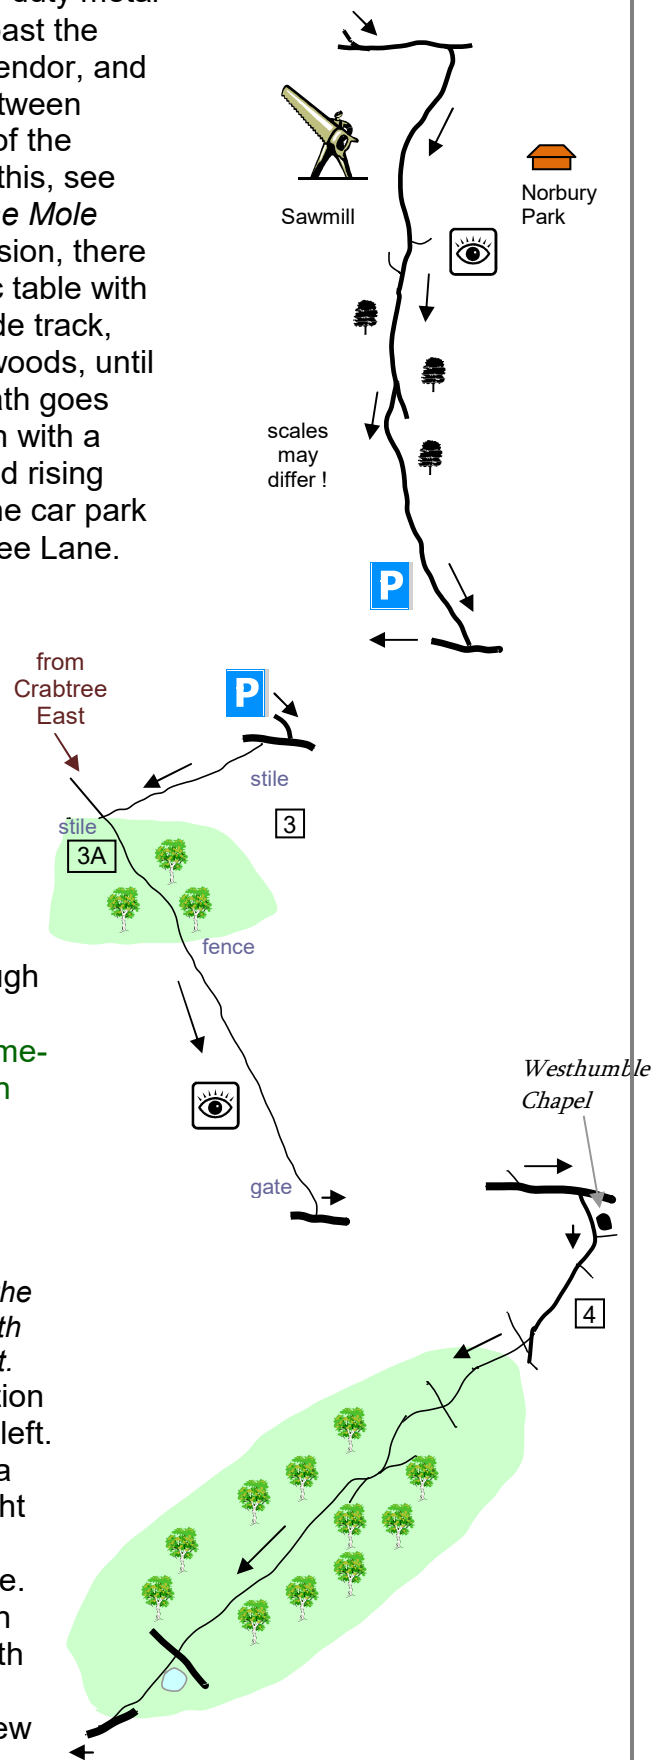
ast the
endor, and
tween
of the
this, see
e Mole
sion, there
c table with
de track,
woods, until
th goes
n with a
d rising
he car park
ee Lane.

Sawmill

Norbury
Park

scales
may
differ !

P

from
Crabtree
East

P

stile

stile

3

3A

fence

gh

me-
n

gate

Westhumble
Chapel

4

he
th
t.
tion
left.
a
ht

e.
n
th

ew